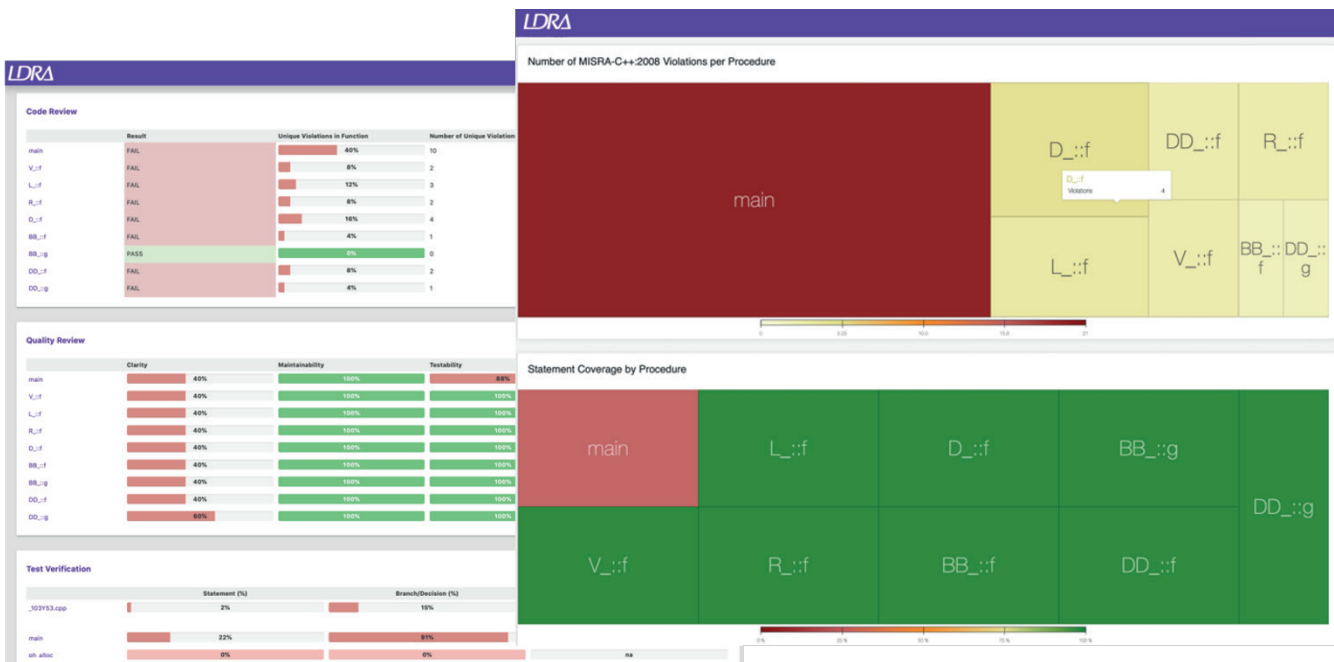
LDRA

Code Review

| | Result | Unique Violations in Function | Number of Unique Violation |
|---|---|---|---|
| main | FAIL | 40% | 10 |
| V_::f | FAIL | 8% | 2 |
| L_::f | FAIL | 12% | 3 |
| R_::f | FAIL | 8% | 2 |
| D_::f | FAIL | 16% | 4 |
| BB_::f | FAIL | 4% | 1 |
| BB_::g | PASS | 0% | 0 |
| DD_::f | FAIL | 8% | 2 |
| DD_::g | FAIL | 4% | 1 |

Quality Review

| | Clarity | Maintainability | Testability |
|---|---|---|---|
| main | 40% | 100% | 88% |
| V_::f | 40% | 100% | 100% |
| L_::f | 40% | 100% | 100% |
| R_::f | 40% | 100% | 100% |
| D_::f | 40% | 100% | 100% |
| BB_::f | 40% | 100% | 100% |
| BB_::g | 40% | 100% | 100% |
| DD_::f | 40% | 100% | 100% |
| DD_::g | 60% | 100% | 100% |

Test Verification

| | Statement (%) | Branch/Decision (%) | |
|---|---|---|---|
| _103Y53.cpp | 2% | 15% | |
| main | 22% | 91% | |
| ph alloc | 0% | 0% | na |

LDRA

Number of MISRA-C++:2008 Violations per Procedure

main
D_::f
D_::f
Violations 4
DD_::f
R_::f
L_::f
V_::f
BB_::f
DD_::g

0 0.25 10.0 15.0 21

Statement Coverage by Procedure

main
L_::f
D_::f
BB_::g
DD_::g
V_::f
R_::f
BB_::f
DD_::f

0% 25% 50% 75% 100%